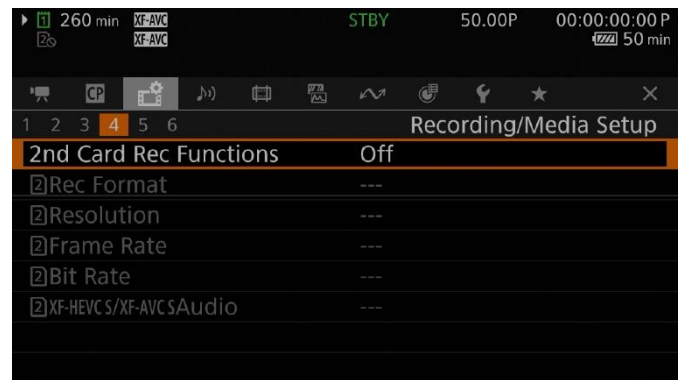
▶ 1 260 min XF-AVC XF-AVC STBY 50.00P 00:00:00:00 P 50 min

CP ✕

1 2 3 4 5 6 Recording/Media Setup

2nd Card Rec Functions Off

2Rec Format ---

2Resolution ---

2Frame Rate ---

2Bit Rate ---

2XF-HEVC S/XF-AVC S Audio ---